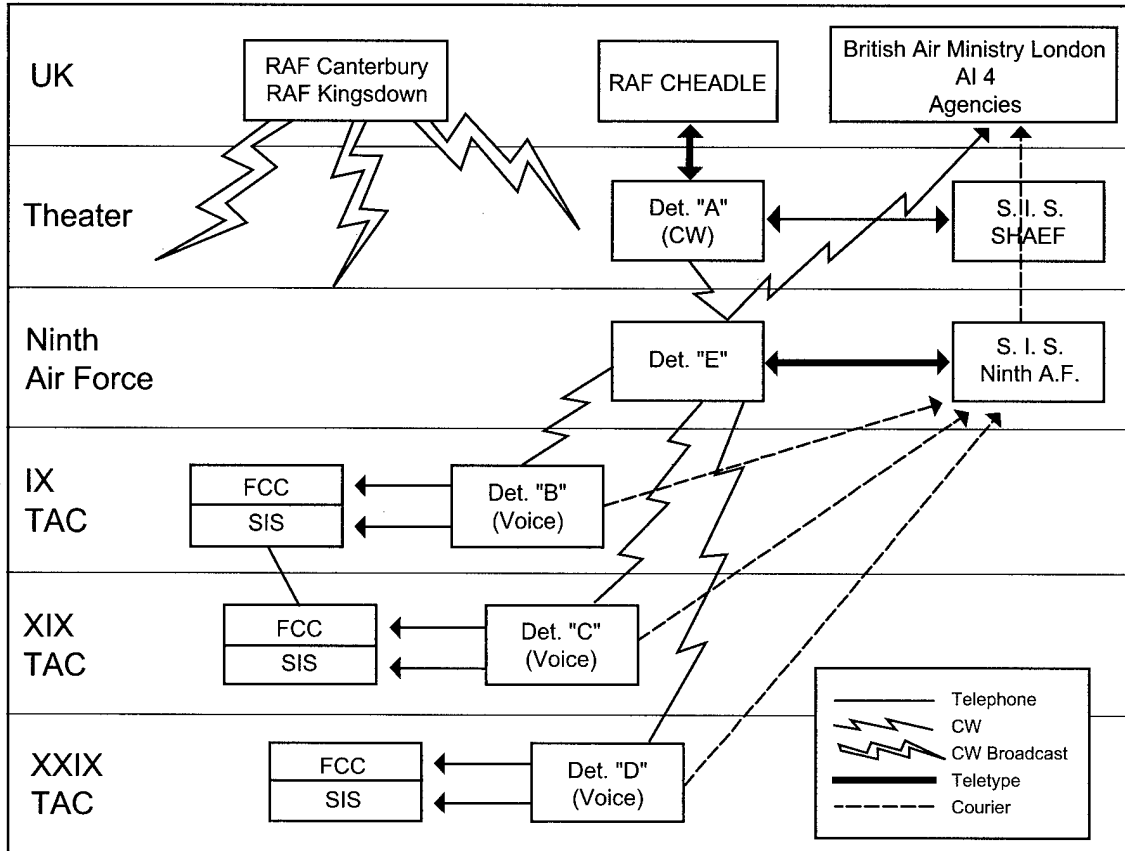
UK

RAF Canterbury
RAF Kingsdown

RAF CHEADLE

British Air Ministry London
AI 4
Agencies

Theater

Det. "A"
(CW)

S.II. S.
SHAEF

Ninth
Air Force

Det. "E"

S. I. S.
Ninth A.F.

IX
TAC

FCC
SIS

Det. "B"
(Voice)

XIX
TAC

FCC
SIS

Det. "C"
(Voice)

XXIX
TAC

FCC
SIS

Det. "D"
(Voice)

Telephone
CW
CW Broadcast
Teletype
Courier